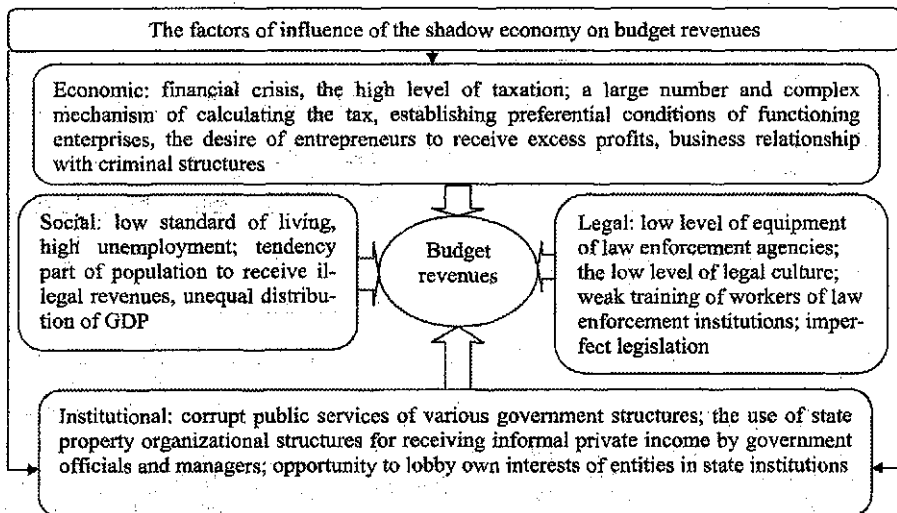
The factors of influence of the shadow economy on budget revenues

Economic: financial crisis, the high level of taxation; a large number and complex mechanism of calculating the tax, establishing preferential conditions of functioning enterprises, the desire of entrepreneurs to receive excess profits, business relationship with criminal structures

Social: low standard of living, high unemployment; tendency part of population to receive illegal revenues, unequal distribution of GDP

Budget revenues

Legal: low level of equipment of law enforcement agencies; the low level of legal culture; weak training of workers of law enforcement institutions; imperfect legislation

Institutional: corrupt public services of various government structures; the use of state property organizational structures for receiving informal private income by government officials and managers; opportunity to lobby own interests of entities in state institutions